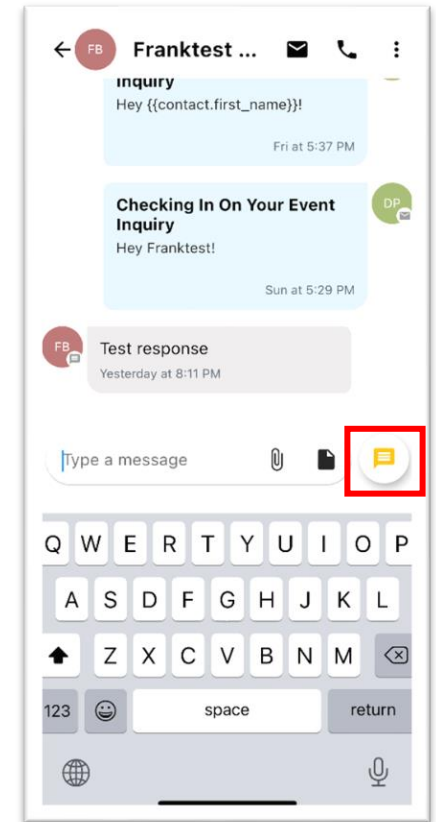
FB Franktest ...

Inquiry
Hey {{contact.first_name}}!
Fri at 5:37 PM

DP
Checking In On Your Event Inquiry
Hey Franktest!
Sun at 5:29 PM

FB
Test response
Yesterday at 8:11 PM

Type a message

Q W E R T Y U I O P
A S D F G H J K L
Z X C V B N M
123 space return